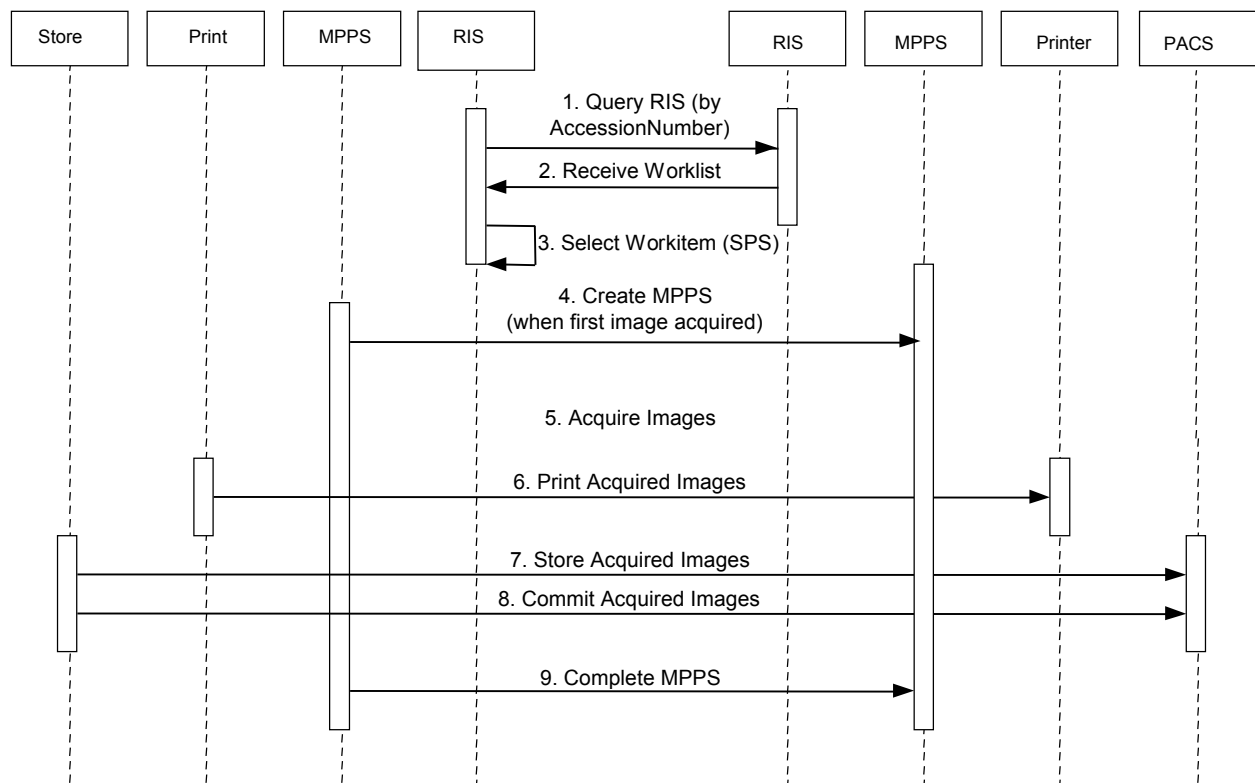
Store

Print

MPPS

RIS

RIS

MPPS

Printer

PACS

1. Query RIS (by AccessionNumber)

2. Receive Worklist

3. Select Workitem (SPS)

4. Create MPPS (when first image acquired)

5. Acquire Images

6. Print Acquired Images

7. Store Acquired Images

8. Commit Acquired Images

9. Complete MPPS